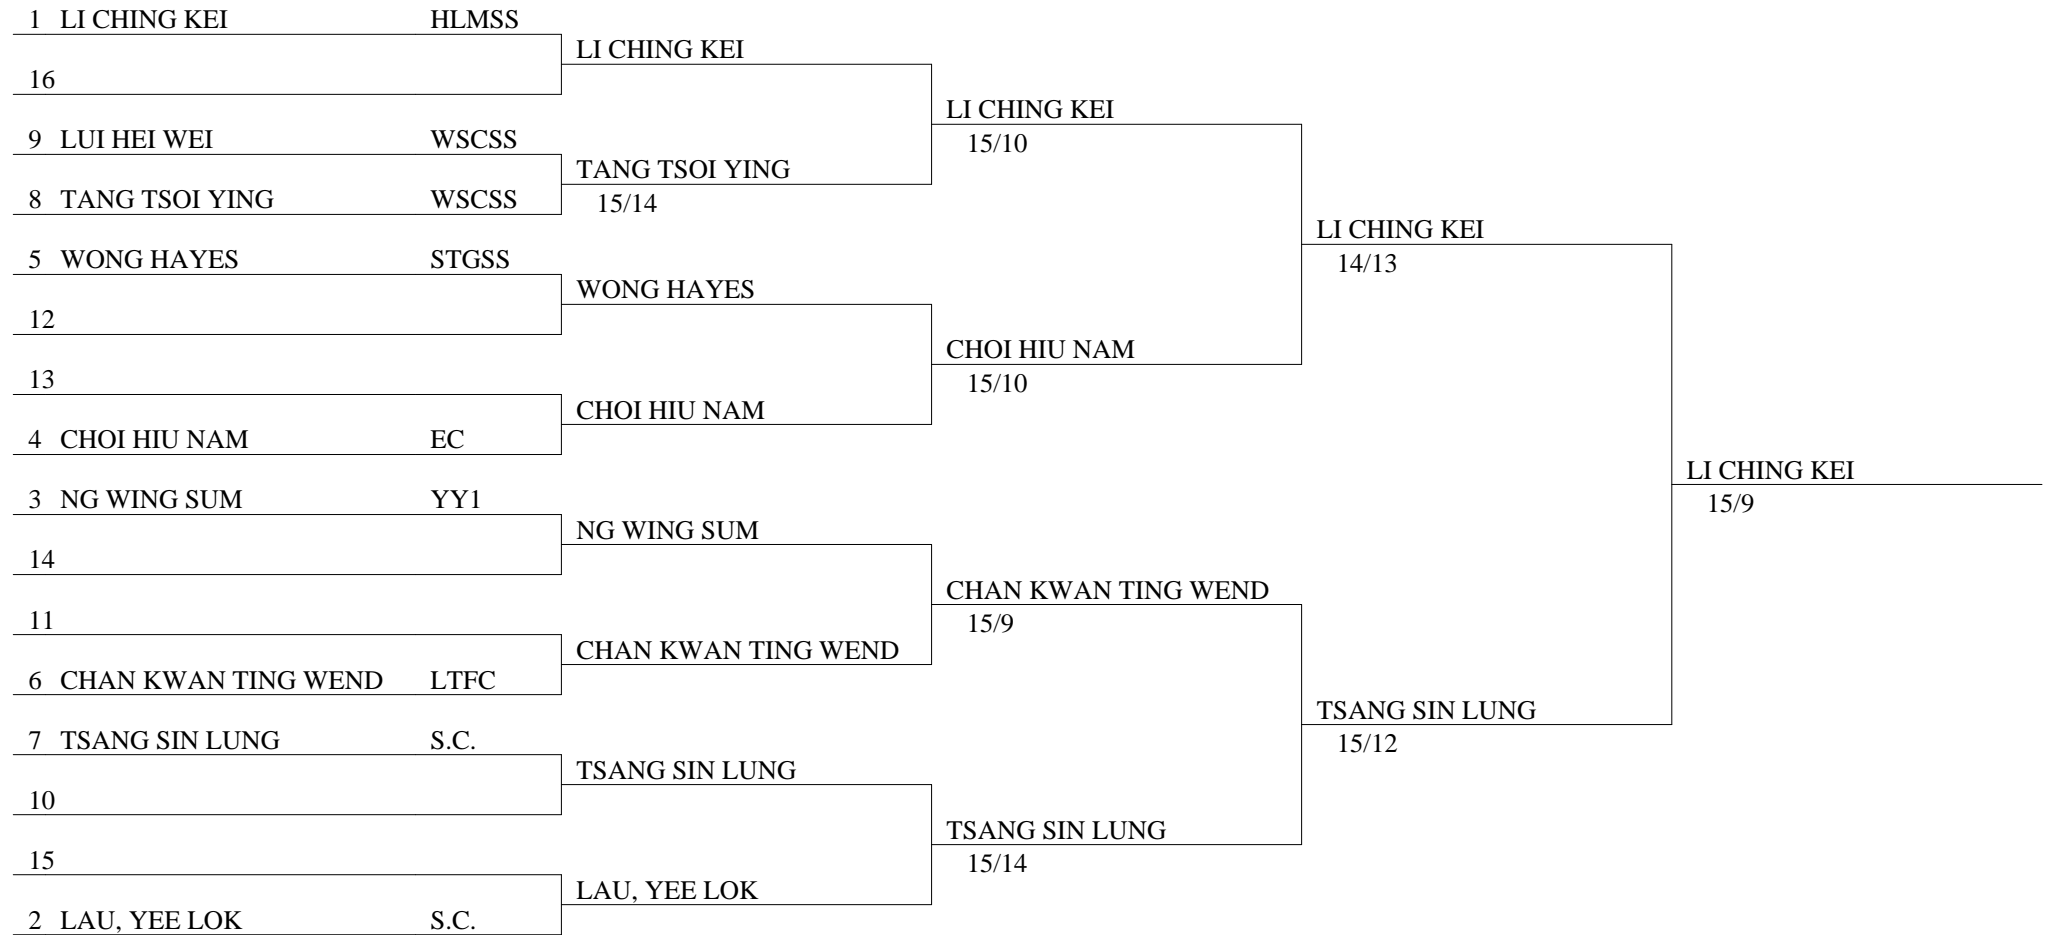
1 LI CHING KEI HLMSS
16
9 LUI HEI WEI WSCSS
8 TANG TSOI YING WSCSS
5 WONG HAYES STGSS
12
13
4 CHOI HIU NAM EC
3 NG WING SUM YY1
14
11
6 CHAN KWAN TING WEND LTFC
7 TSANG SIN LUNG S.C.
10
15
2 LAU, YEE LOK S.C.

LI CHING KEI
TANG TSOI YING
15/14
WONG HAYES
CHOI HIU NAM
NG WING SUM
CHAN KWAN TING WEND
TSANG SIN LUNG
LAU, YEE LOK

LI CHING KEI
15/10
CHOI HIU NAM
15/10
CHAN KWAN TING WEND
15/9
TSANG SIN LUNG
15/14

LI CHING KEI
14/13
TSANG SIN LUNG
15/12

LI CHING KEI
15/9